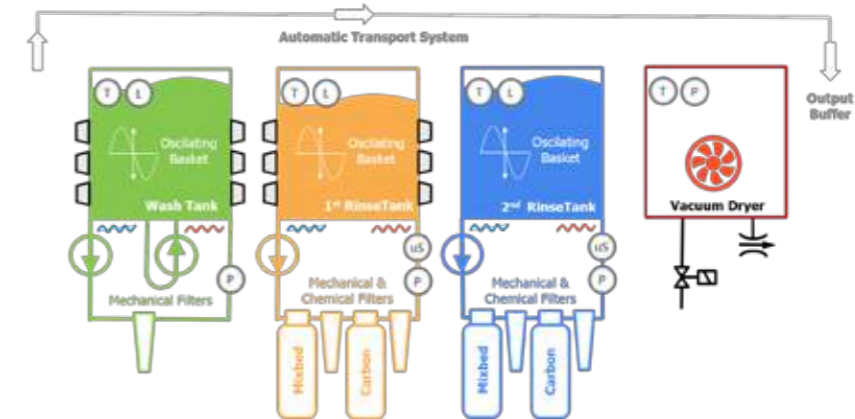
Automatic Transport System

Output Buffer

T L

Oscilating Basket

Wash Tank

P

Mechanical Filters

T L

Oscilating Basket

1st RinseTank

uS

P

Mechanical & Chemical Filters

Mixbed

Carbon

T L

Oscilating Basket

2nd RinseTank

uS

P

Mechanical & Chemical Filters

Mixbed

Carbon

T P

Vacuum Dryer